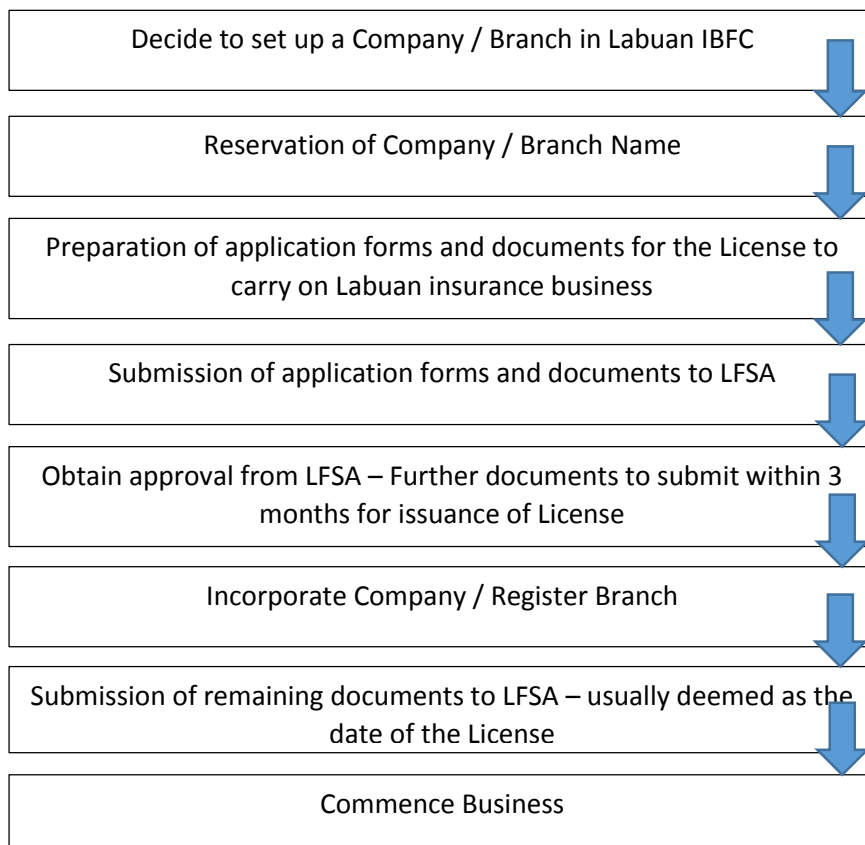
Decide to set up a Company / Branch in Labuan IBFC

Reservation of Company / Branch Name

Preparation of application forms and documents for the License to carry on Labuan insurance business

Submission of application forms and documents to LFSA

Obtain approval from LFSA – Further documents to submit within 3 months for issuance of License

Incorporate Company / Register Branch

Submission of remaining documents to LFSA – usually deemed as the date of the License

Commence Business